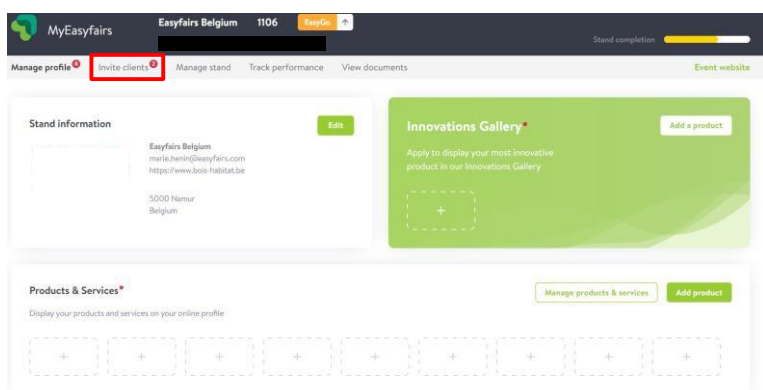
MyEasyfairs

Easyfairs Belgium 1106 EasyGo

Stand completion

Manage profile Invite clients Manage stand Track performance View documents Event website

Stand information

Edit

Easyfairs Belgium
marie.henin@easyfairs.com
https://www.bois-habitat.be

5000 Namur
Belgium

Innovations Gallery*

Add a product

Apply to display your most innovative product in our Innovations Gallery

+

Products & Services*

Manage products & services

Add product

Display your products and services on your online profile

+ + + + + + + + +